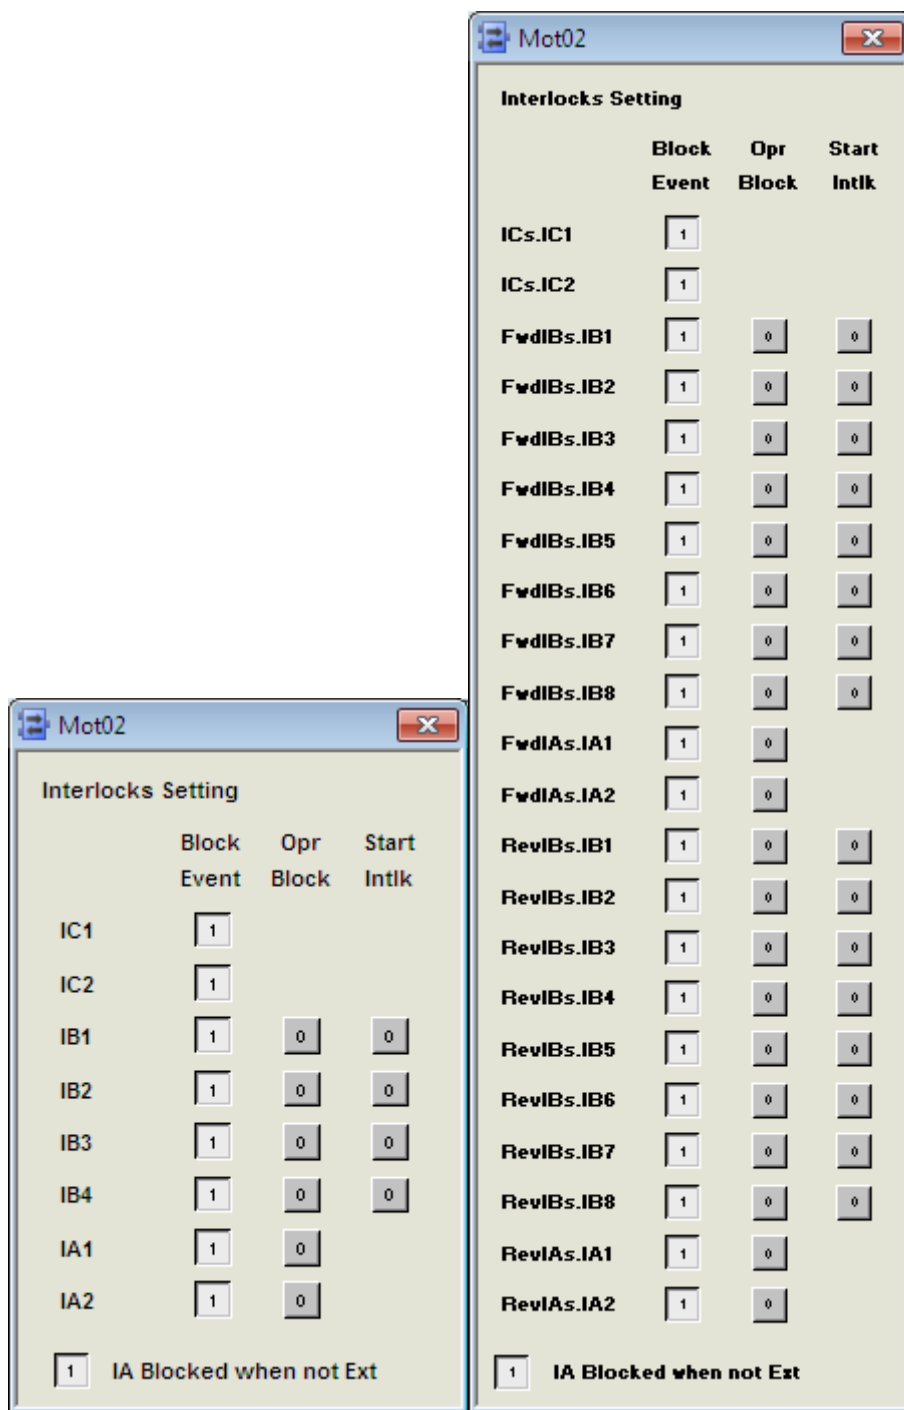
Mot02

Interlocks Setting

| | Block Event | Opr Block | Start Intlk |
|---|---|---|---|
| IC1 | 1 | | |
| IC2 | 1 | | |
| IB1 | 1 | 0 | 0 |
| IB2 | 1 | 0 | 0 |
| IB3 | 1 | 0 | 0 |
| IB4 | 1 | 0 | 0 |
| IA1 | 1 | 0 | |
| IA2 | 1 | 0 | |

1 IA Blocked when not Ext

Mot02

Interlocks Setting

| | Block Event | Opr Block | Start Intlk |
|---|---|---|---|
| ICs.IC1 | 1 | | |
| ICs.IC2 | 1 | | |
| FwdIBs.IB1 | 1 | 0 | 0 |
| FwdIBs.IB2 | 1 | 0 | 0 |
| FwdIBs.IB3 | 1 | 0 | 0 |
| FwdIBs.IB4 | 1 | 0 | 0 |
| FwdIBs.IB5 | 1 | 0 | 0 |
| FwdIBs.IB6 | 1 | 0 | 0 |
| FwdIBs.IB7 | 1 | 0 | 0 |
| FwdIBs.IB8 | 1 | 0 | 0 |
| FwdIAs.IA1 | 1 | 0 | |
| FwdIAs.IA2 | 1 | 0 | |
| RevIBs.IB1 | 1 | 0 | 0 |
| RevIBs.IB2 | 1 | 0 | 0 |
| RevIBs.IB3 | 1 | 0 | 0 |
| RevIBs.IB4 | 1 | 0 | 0 |
| RevIBs.IB5 | 1 | 0 | 0 |
| RevIBs.IB6 | 1 | 0 | 0 |
| RevIBs.IB7 | 1 | 0 | 0 |
| RevIBs.IB8 | 1 | 0 | 0 |
| RevIAs.IA1 | 1 | 0 | |
| RevIAs.IA2 | 1 | 0 | |

1 IA Blocked when not Ext